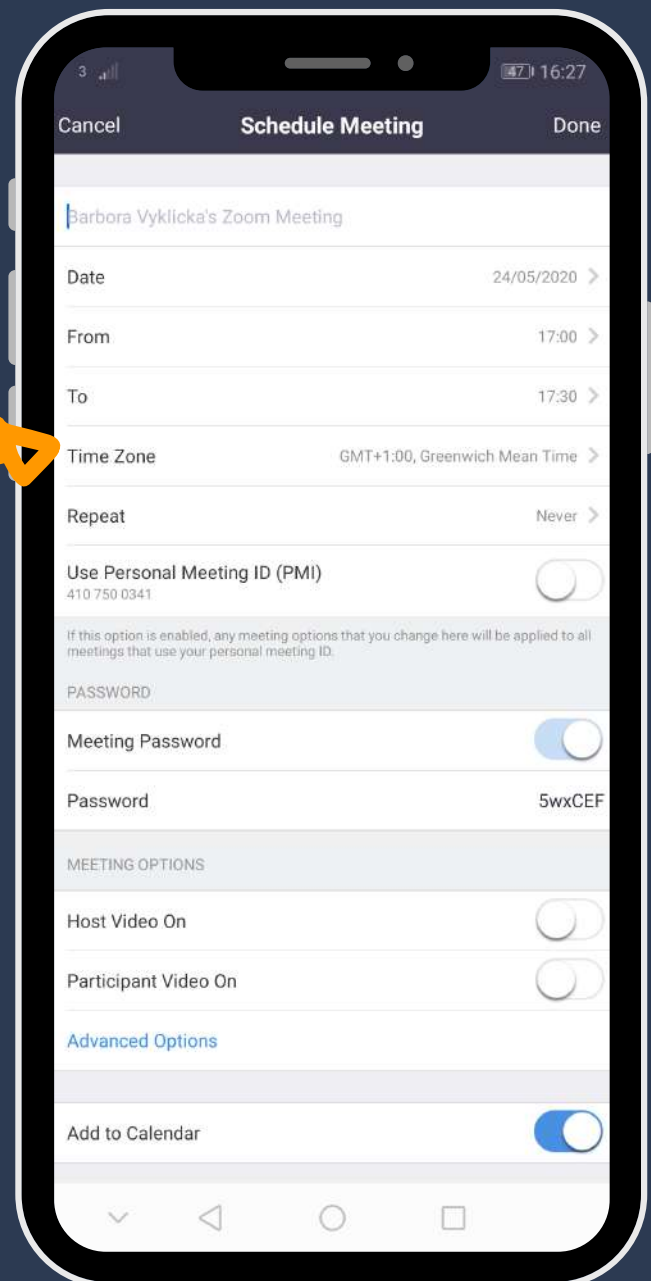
3 47 16:27

Cancel Schedule Meeting Done

Barbora Vyklicka's Zoom Meeting

Date 24/05/2020

From 17:00

To 17:30

Time Zone GMT+1:00, Greenwich Mean Time

Repeat Never

Use Personal Meeting ID (PMI)
410 750 0341

If this option is enabled, any meeting options that you change here will be applied to all meetings that use your personal meeting ID.

PASSWORD

Meeting Password

Password 5wxCEF

MEETING OPTIONS

Host Video On

Participant Video On

Advanced Options

Add to Calendar